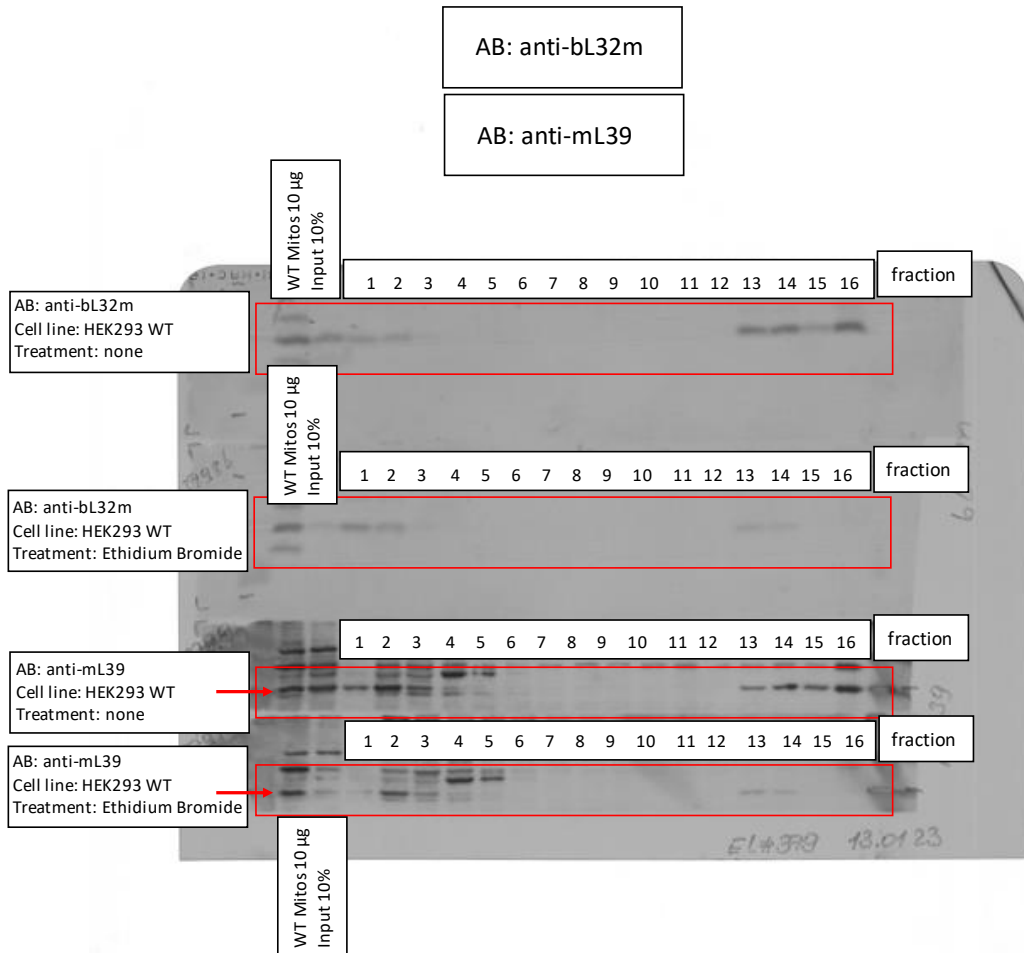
AB: anti-bL32m

AB: anti-mL39

WT Mitos 10 µg
Input 10%

1 2 3 4 5 6 7 8 9 10 11 12 13 14 15 16 fraction

AB: anti-bL32m
Cell line: HEK293 WT
Treatment: none

WT Mitos 10 µg
Input 10%

1 2 3 4 5 6 7 8 9 10 11 12 13 14 15 16 fraction

AB: anti-bL32m
Cell line: HEK293 WT
Treatment: Ethidium Bromide

1 2 3 4 5 6 7 8 9 10 11 12 13 14 15 16 fraction

AB: anti-mL39
Cell line: HEK293 WT
Treatment: none

1 2 3 4 5 6 7 8 9 10 11 12 13 14 15 16 fraction

AB: anti-mL39
Cell line: HEK293 WT
Treatment: Ethidium Bromide

EL#379 13.01.23

WT Mitos 10 µg
Input 10%